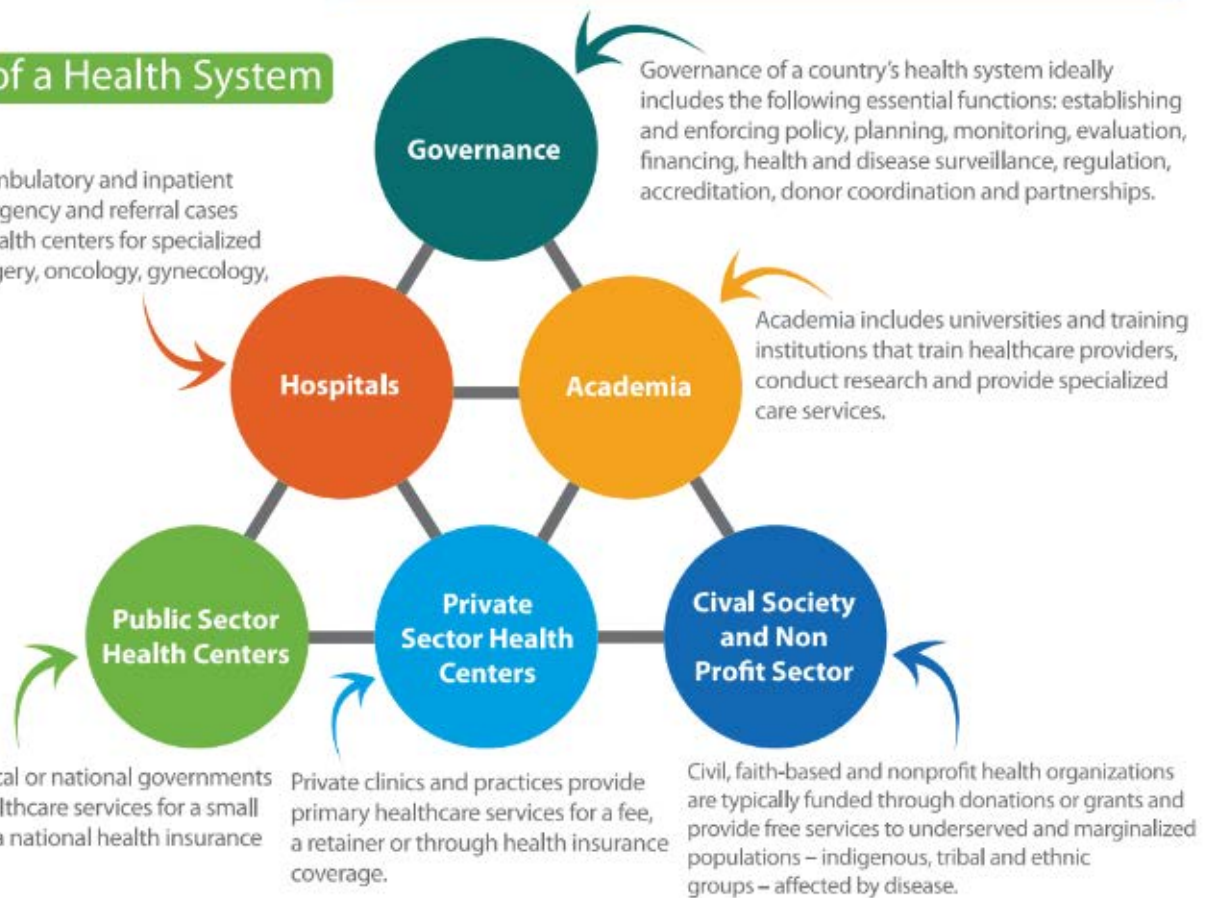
of a Health System

nbulatory and inpatient gency and referral cases alth centers for specialized gery, oncology, gynecology,

Governance

Governance of a country's health system ideally includes the following essential functions: establishing and enforcing policy, planning, monitoring, evaluation, financing, health and disease surveillance, regulation, accreditation, donor coordination and partnerships.

Hospitals

Academia

Academia includes universities and training institutions that train healthcare providers, conduct research and provide specialized care services.

Public Sector Health Centers

Private Sector Health Centers

Cival Society and Non Profit Sector

cal or national governments lthcare services for a small a national health insurance

Private clinics and practices provide primary healthcare services for a fee, a retainer or through health insurance coverage.

Civil, faith-based and nonprofit health organizations are typically funded through donations or grants and provide free services to underserved and marginalized populations – indigenous, tribal and ethnic groups – affected by disease.